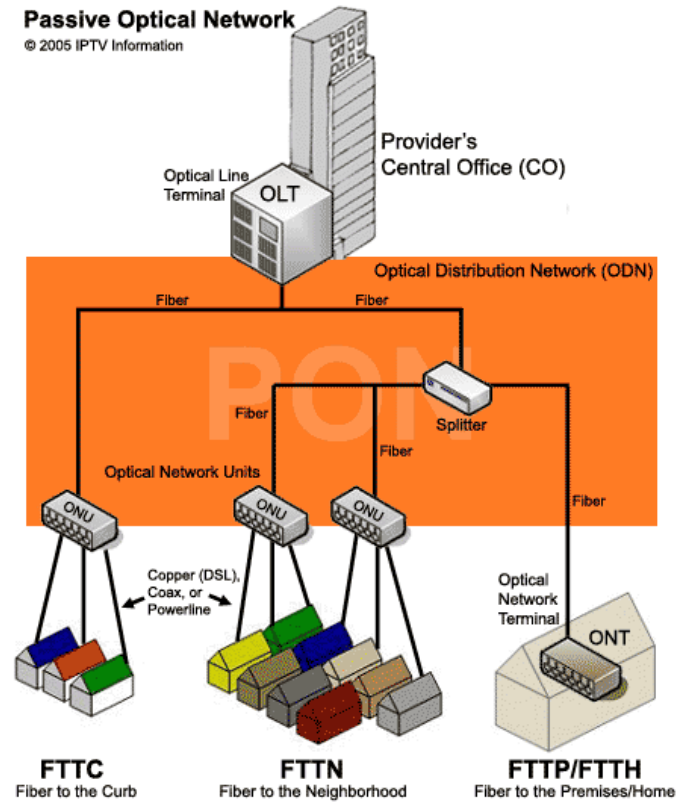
Passive Optical Network
© 2005 IPTV Information

Provider's Central Office (CO)

Optical Line Terminal

OLT

Optical Distribution Network (ODN)

Fiber

Fiber

PON

Fiber

Splitter

Fiber

Optical Network Units

Fiber

ONU

ONU

ONU

Copper (DSL), Coax, or Powerline

Optical Network Terminal

ONT

FTTC
Fiber to the Curb

FTTN
Fiber to the Neighborhood

FTTP/FTTH
Fiber to the Premises/Home